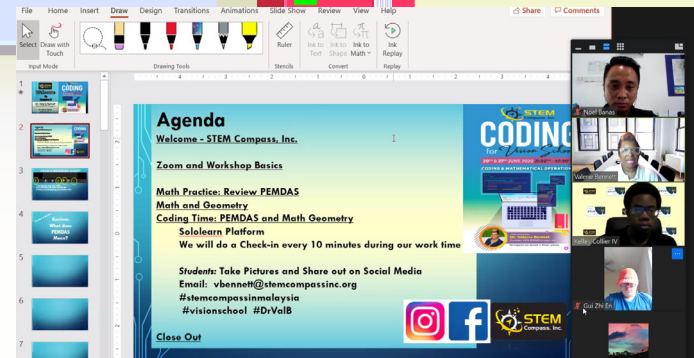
File Home Insert Draw Design Transitions Animations Slide Show Review View Help
Share Comments
Select Draw with Touch
Input Mode
Drawing Tools
Ruler
Stencils
Ink to Text Ink to Shape Ink to Math
Convert
Ink Replay
Replay

Agenda
Welcome - STEM Compass, Inc.
Zoom and Workshop Basics
Math Practice: Review PEMDAS
Math and Geometry
Coding Time: PEMDAS and Math Geometry
Sololearn Platform
We will do a Check-in every 10 minutes during our work time
Students: Take Pictures and Share out on Social Media
Email: vbennett@stemcompassinc.org
#stemcompassinmalaysia
#visionschool #DrValB
Close Out

STEM
CODING
for Vision School
CODING & MATHEMATICAL OPERATIONS
STEM Compass, Inc.

1
2
3
4
5
6
7

Noel Banas
Valerie Bennett
Kelley Collier IV
Cui Zhi En